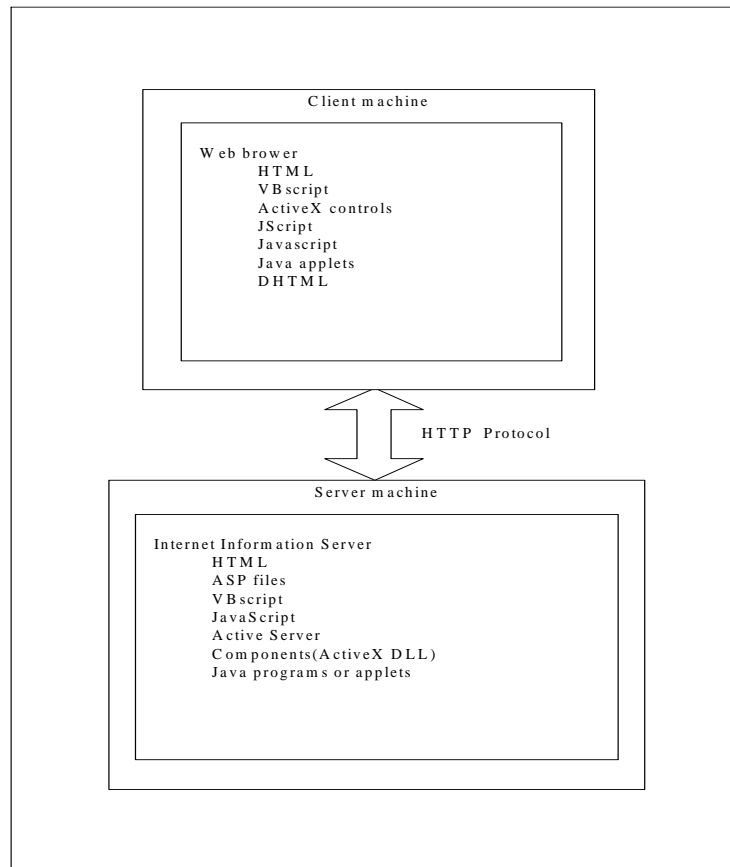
Client machine

Web brower
HTML
VBscript
ActiveX controls
JScript
Javascript
Java applets
DHTML

HTTP Protocol

Server machine

Internet Information Server
HTML
ASP files
VBscript
JavaScript
Active Server
Components(ActiveX DLL)
Java programs or applets